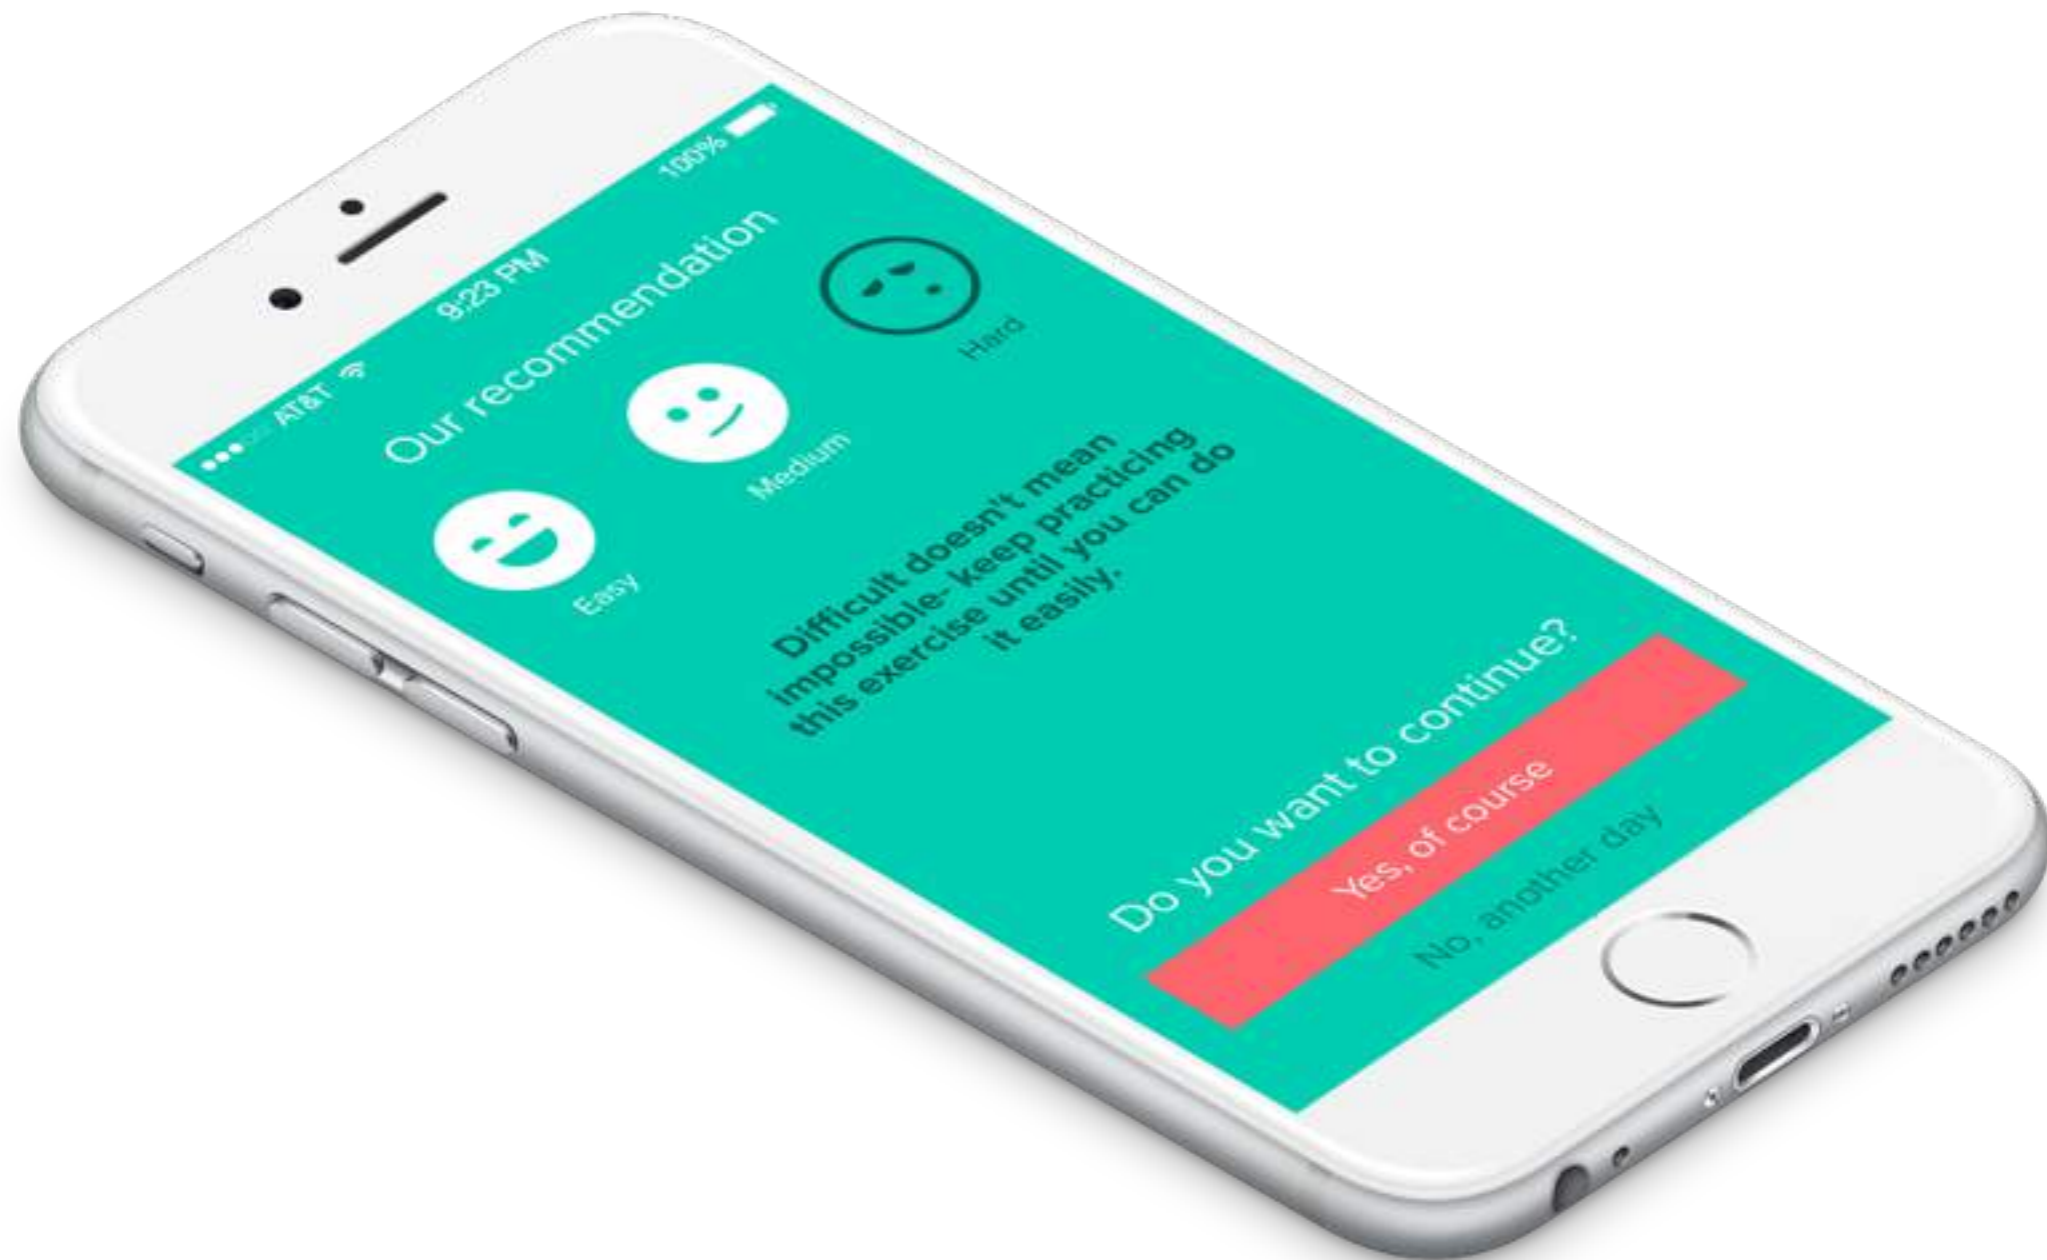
AT&T 9:23 PM 100%

Our recommendation

Easy

Medium

Hard

Difficult doesn't mean impossible- keep practicing this exercise until you can do it easily.

Do you want to continue?

Yes, of course

No, another day